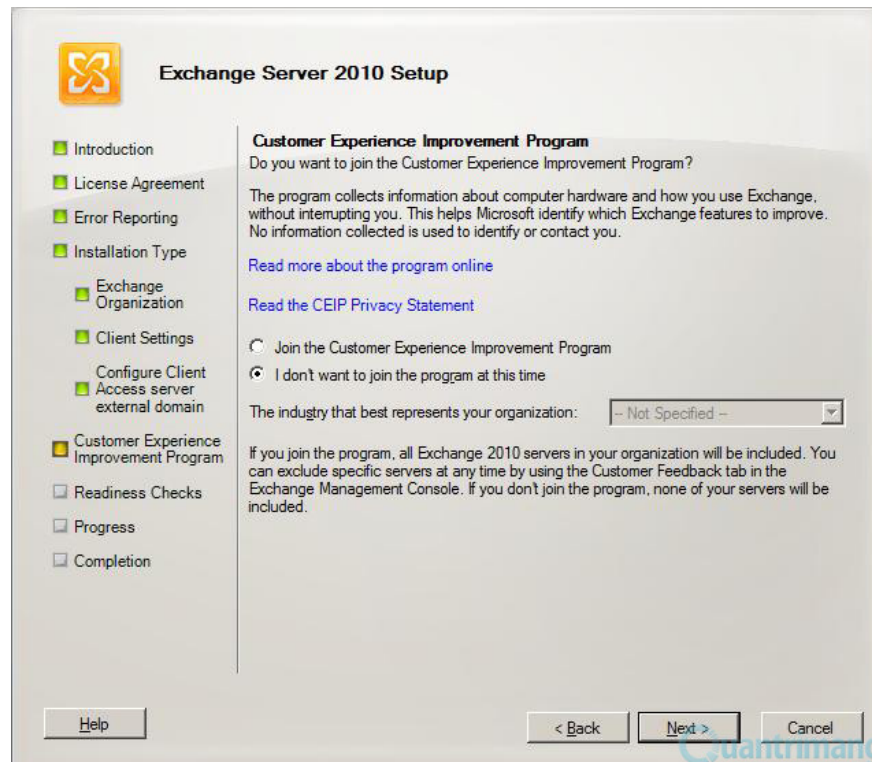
Exchange Server 2010 Setup

Introduction

License Agreement

Error Reporting

Installation Type

Exchange Organization

Client Settings

Configure Client Access server external domain

Customer Experience Improvement Program

Readiness Checks

Progress

Completion

Customer Experience Improvement Program

Do you want to join the Customer Experience Improvement Program?

The program collects information about computer hardware and how you use Exchange, without interrupting you. This helps Microsoft identify which Exchange features to improve. No information collected is used to identify or contact you.

Read more about the program online

Read the CEIP Privacy Statement

Join the Customer Experience Improvement Program

I don't want to join the program at this time

The industry that best represents your organization: -- Not Specified --

If you join the program, all Exchange 2010 servers in your organization will be included. You can exclude specific servers at any time by using the Customer Feedback tab in the Exchange Management Console. If you don't join the program, none of your servers will be included.

Help

< Back

Next >

Cancel

Quantrimang